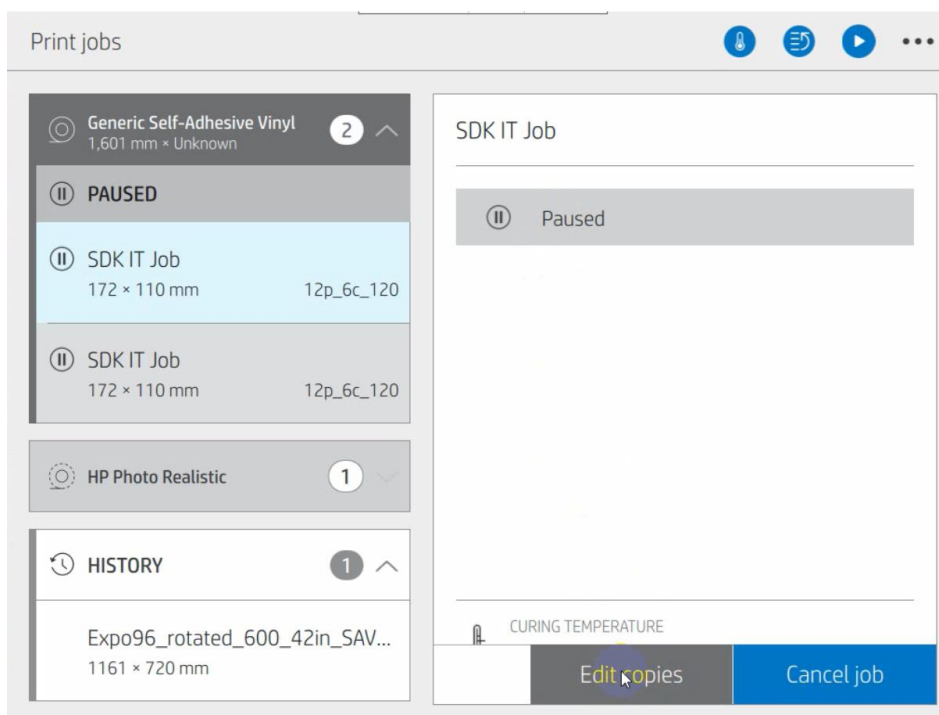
Print jobs

Generic Self-Adhesive Vinyl
1,601 mm × Unknown
2

PAUSED

SDK IT Job
172 × 110 mm
12p_6c_120

SDK IT Job
172 × 110 mm
12p_6c_120

HP Photo Realistic
1

HISTORY
1

Expo96_rotated_600_42in_SAV...
1161 × 720 mm

SDK IT Job

Paused

CURING TEMPERATURE

Edit copies

Cancel job